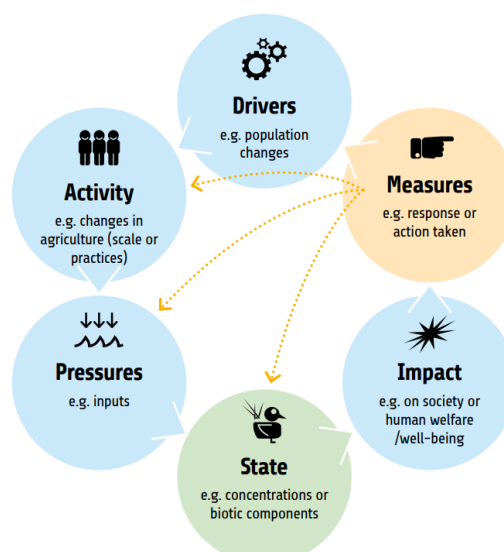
Drivers
e.g. population changes

Activity
e.g. changes in agriculture (scale or practices)

Measures
e.g. response or action taken

Pressures
e.g. inputs

Impact
e.g. on society or human welfare /well-being

State
e.g. concentrations or biotic components